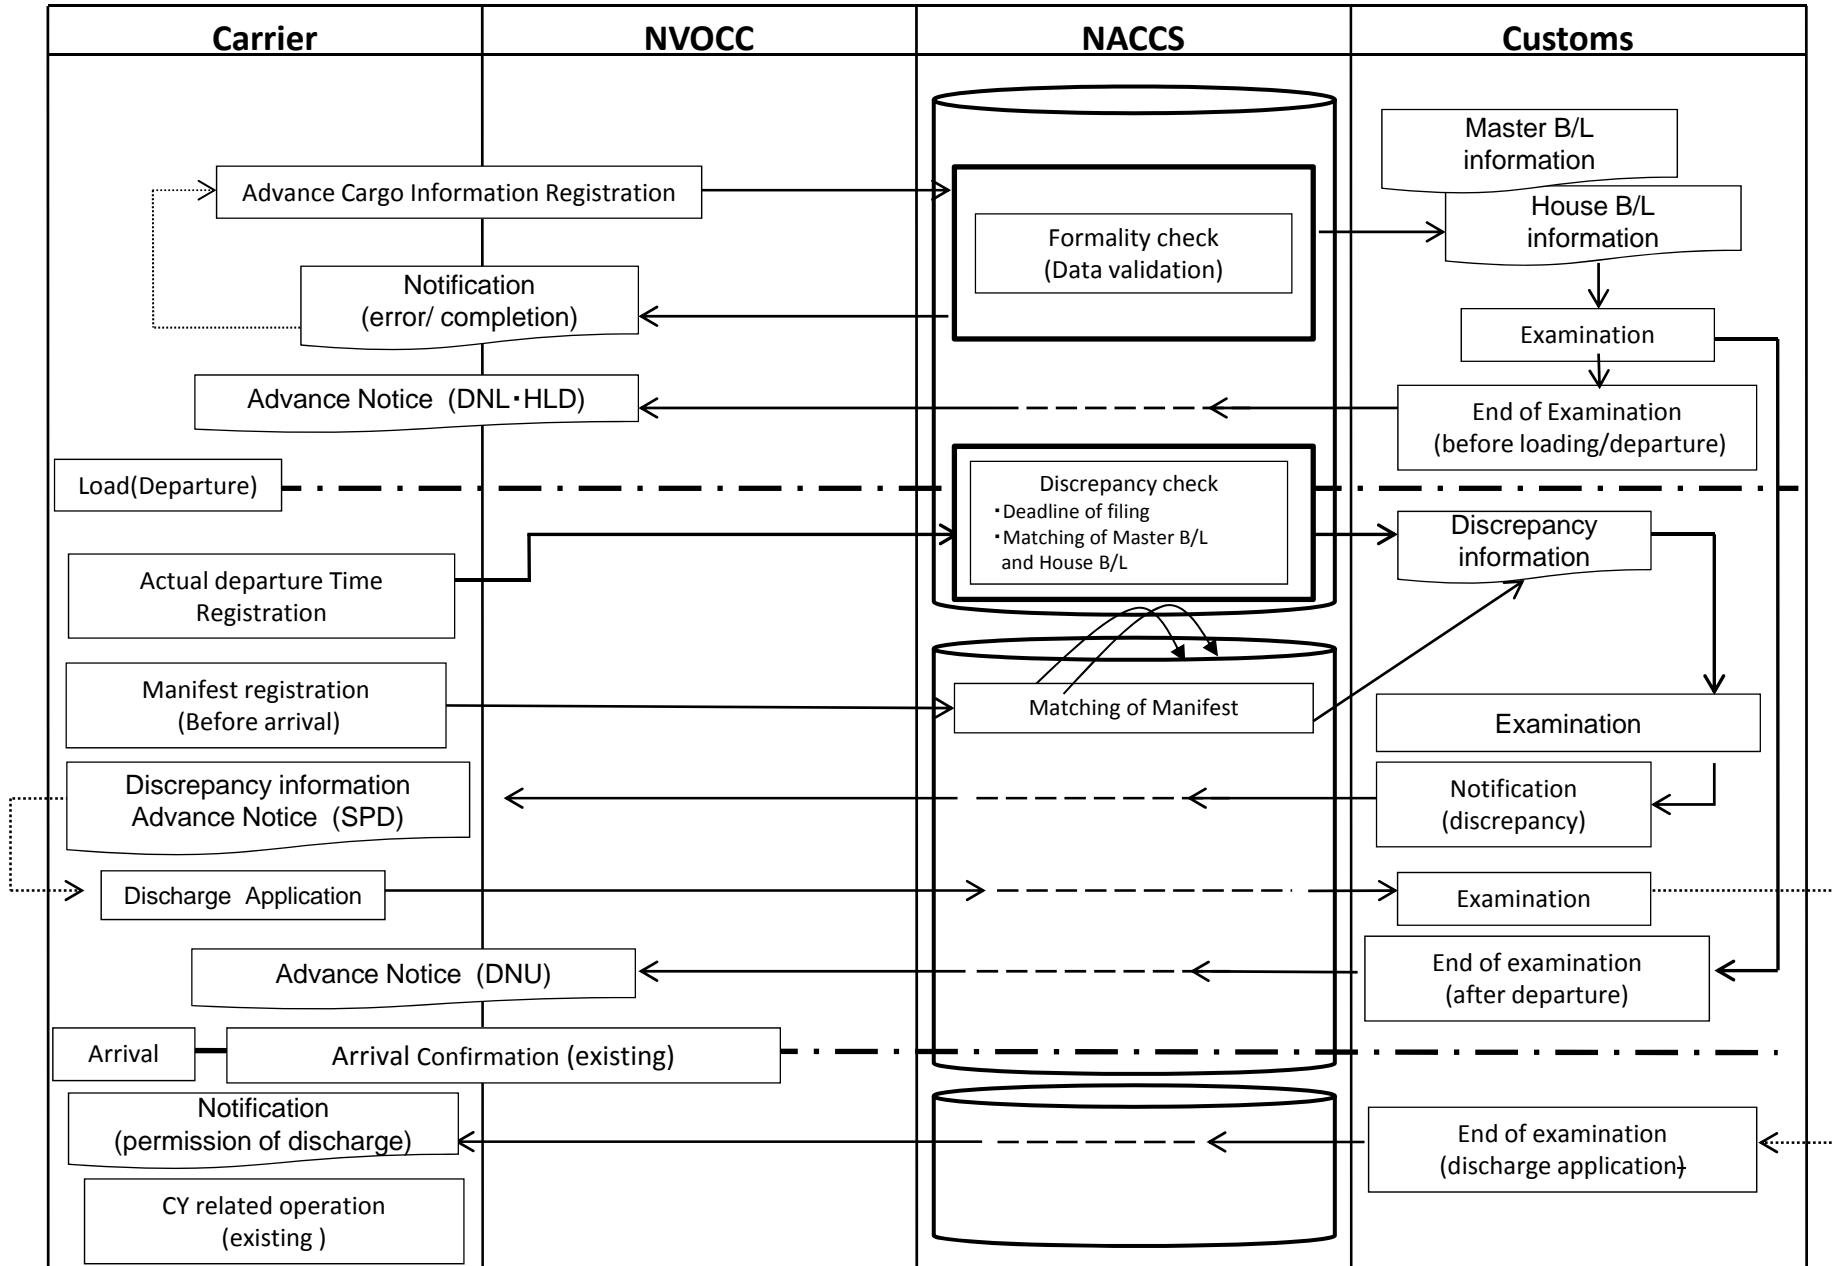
| Carrier | NVOCC | NACCS | Customs |
|---|---|---|---|

Master B/L information

House B/L information

Advance Cargo Information Registration

Formality check (Data validation)

Notification (error/ completion)

Examination

Advance Notice（DNL・HLD)

End of Examination (before loading/departure)

Load(Departure)

Discrepancy check
・Deadline of filing
・Matching of Master B/L and House B/L

Discrepancy information

Actual departure Time Registration

Manifest registration (Before arrival)

Matching of Manifest

Examination

Discrepancy information Advance Notice（SPD)

Notification (discrepancy)

Discharge Application

Examination

Advance Notice（DNU)

End of examination (after departure)

Arrival

Arrival Confirmation (existing)

Notification (permission of discharge)

End of examination (discharge application)

CY related operation (existing )